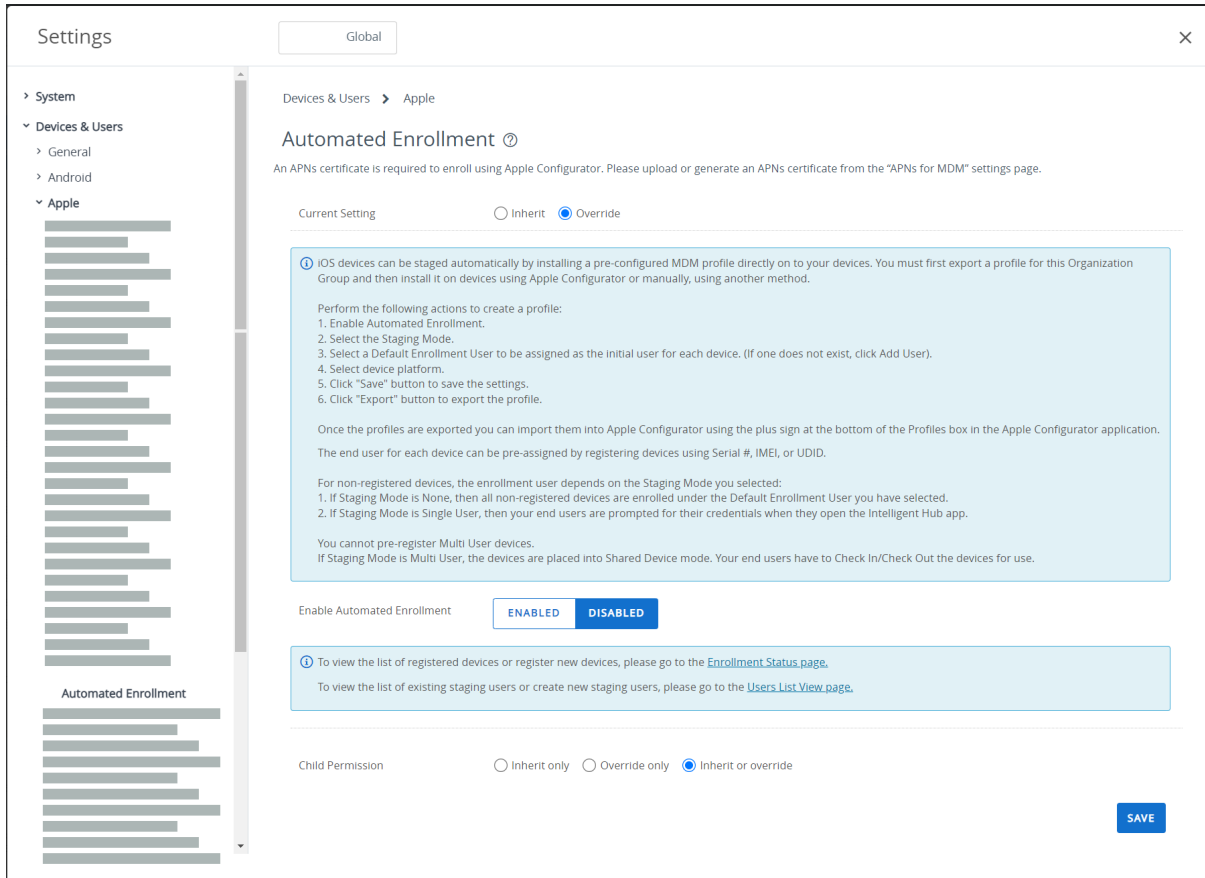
Settings

Global

×

› System
˅ Devices & Users
› General
› Android
˅ Apple

Automated Enrollment

Devices & Users › Apple

Automated Enrollment ⓘ

An APNs certificate is required to enroll using Apple Configurator. Please upload or generate an APNs certificate from the "APNs for MDM" settings page.

Current Setting  ○ Inherit ◉ Override

ⓘ iOS devices can be staged automatically by installing a pre-configured MDM profile directly on to your devices. You must first export a profile for this Organization Group and then install it on devices using Apple Configurator or manually, using another method.

Perform the following actions to create a profile:
1. Enable Automated Enrollment.
2. Select the Staging Mode.
3. Select a Default Enrollment User to be assigned as the initial user for each device. (If one does not exist, click Add User).
4. Select device platform.
5. Click "Save" button to save the settings.
6. Click "Export" button to export the profile.

Once the profiles are exported you can import them into Apple Configurator using the plus sign at the bottom of the Profiles box in the Apple Configurator application.

The end user for each device can be pre-assigned by registering devices using Serial #, IMEI, or UDID.

For non-registered devices, the enrollment user depends on the Staging Mode you selected:
1. If Staging Mode is None, then all non-registered devices are enrolled under the Default Enrollment User you have selected.
2. If Staging Mode is Single User, then your end users are prompted for their credentials when they open the Intelligent Hub app.

You cannot pre-register Multi User devices.
If Staging Mode is Multi User, the devices are placed into Shared Device mode. Your end users have to Check In/Check Out the devices for use.

Enable Automated Enrollment  ENABLED  DISABLED

ⓘ To view the list of registered devices or register new devices, please go to the Enrollment Status page.

To view the list of existing staging users or create new staging users, please go to the Users List View page.

Child Permission  ○ Inherit only ○ Override only ◉ Inherit or override

SAVE